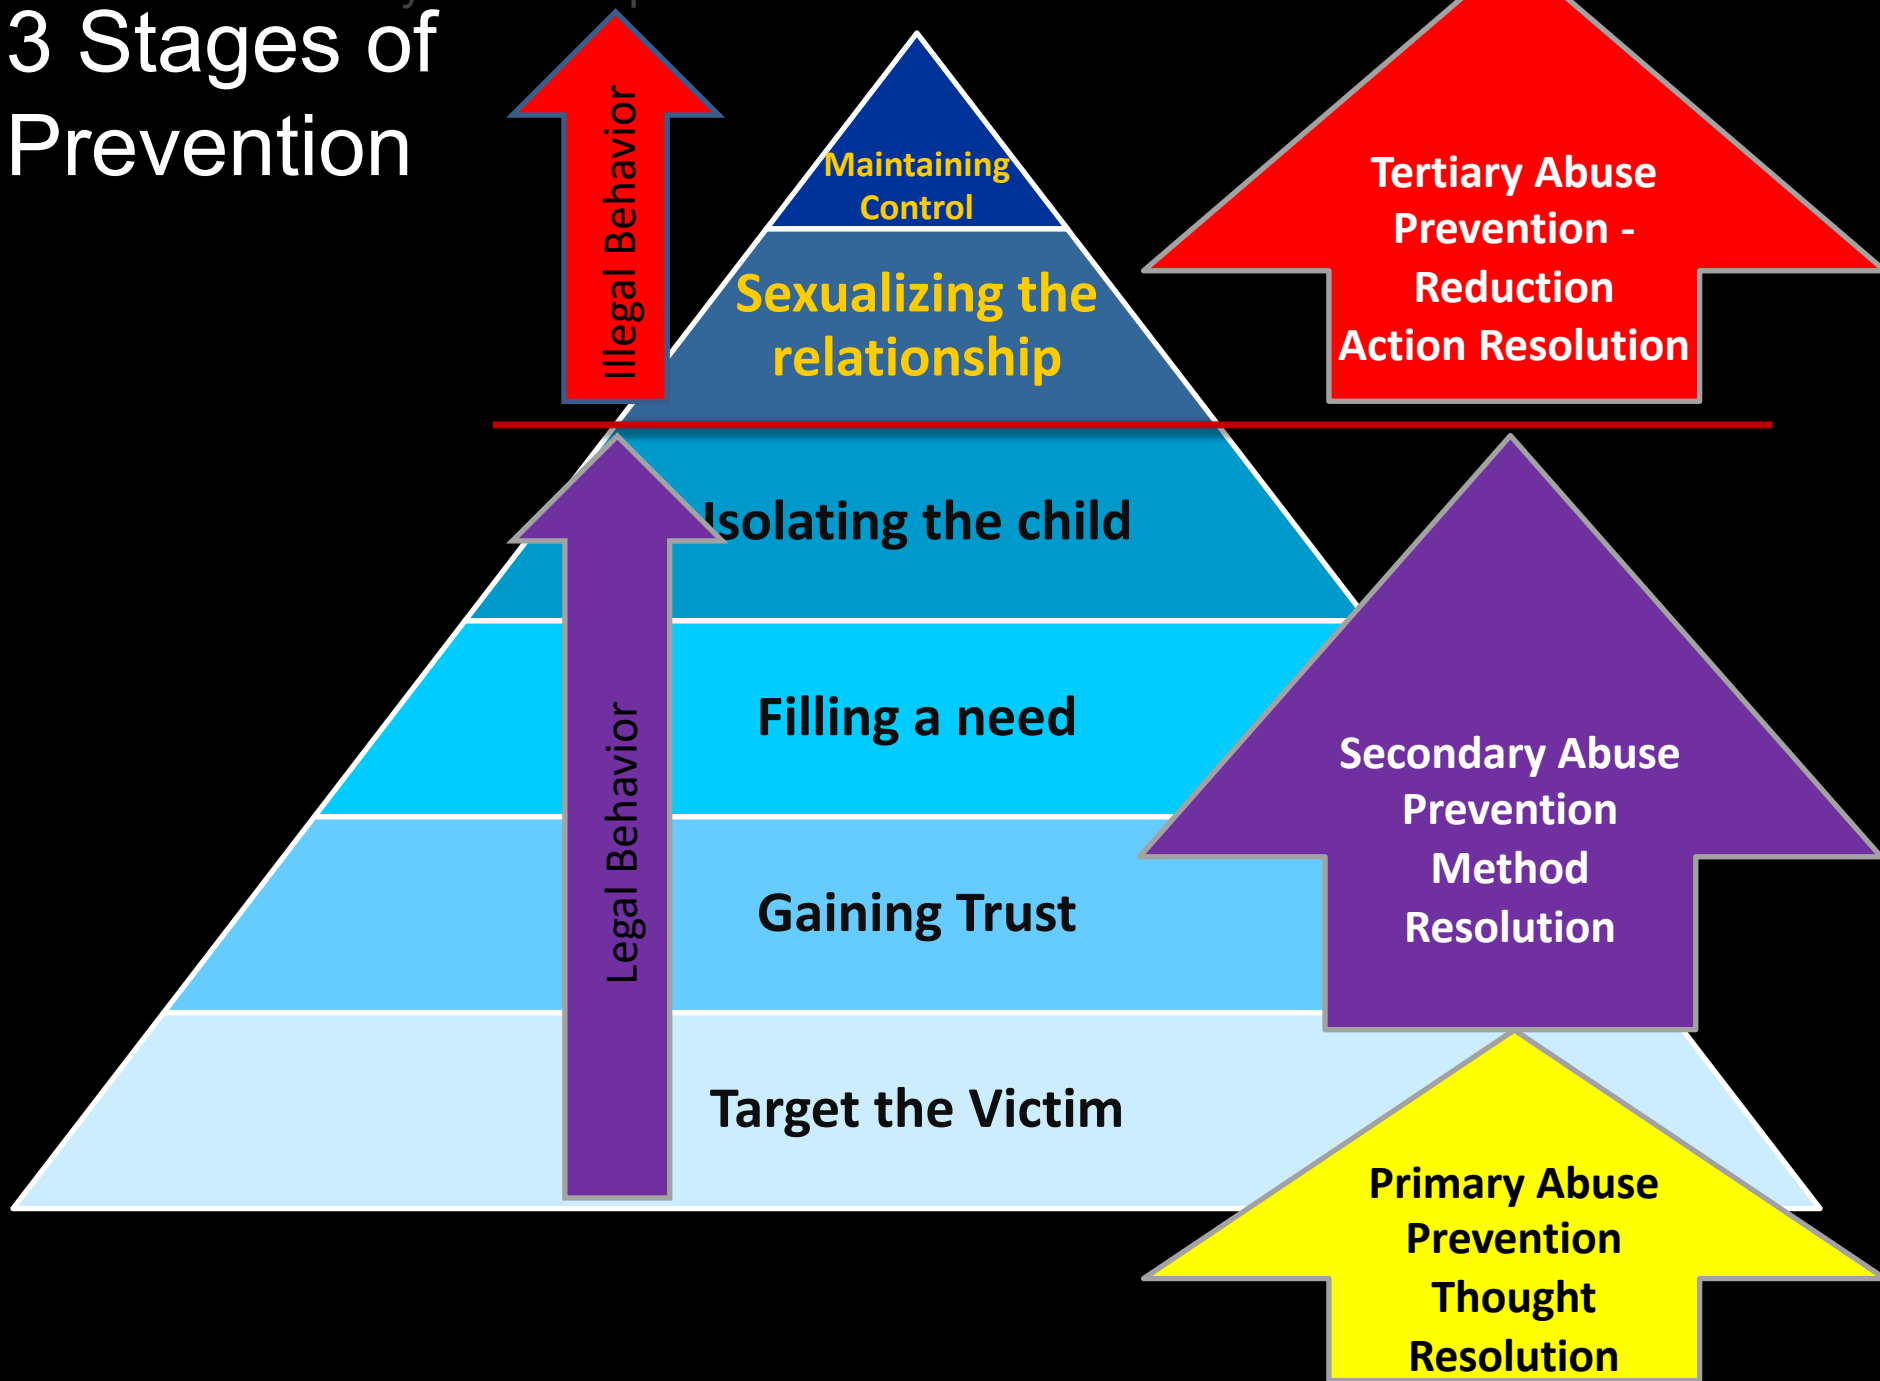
3 Stages of Prevention

Illegal Behavior

Maintaining Control

Sexualizing the relationship

Tertiary Abuse Prevention - Reduction Action Resolution

Isolating the child

Legal Behavior

Filling a need

Secondary Abuse Prevention Method Resolution

Gaining Trust

Target the Victim

Primary Abuse Prevention Thought Resolution